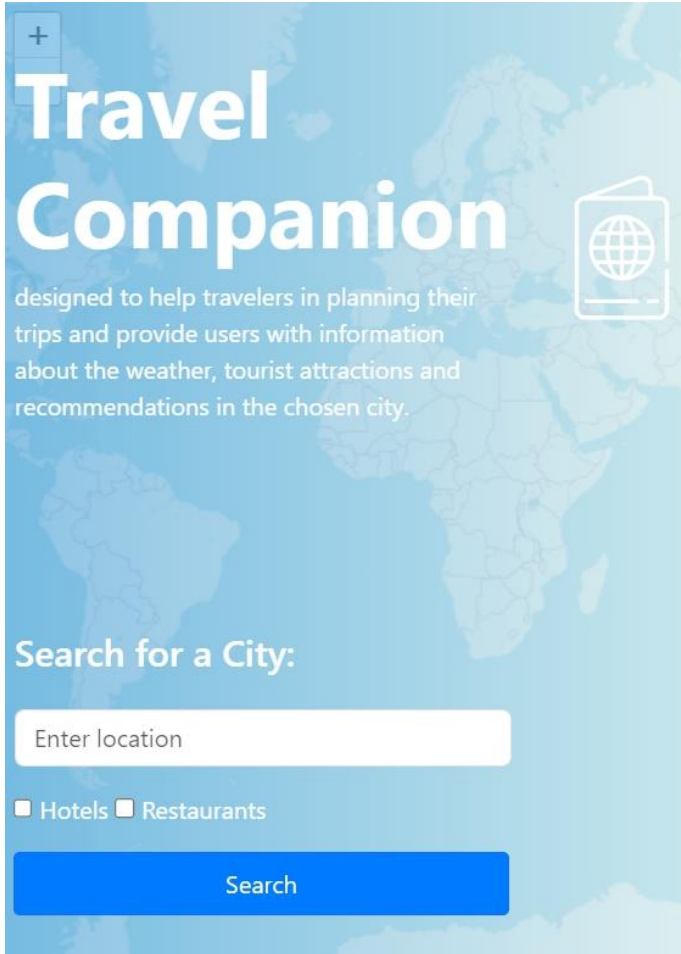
+

Travel Companion

designed to help travelers in planning their trips and provide users with information about the weather, tourist attractions and recommendations in the chosen city.

Search for a City:

Enter location

Hotels Restaurants

Search